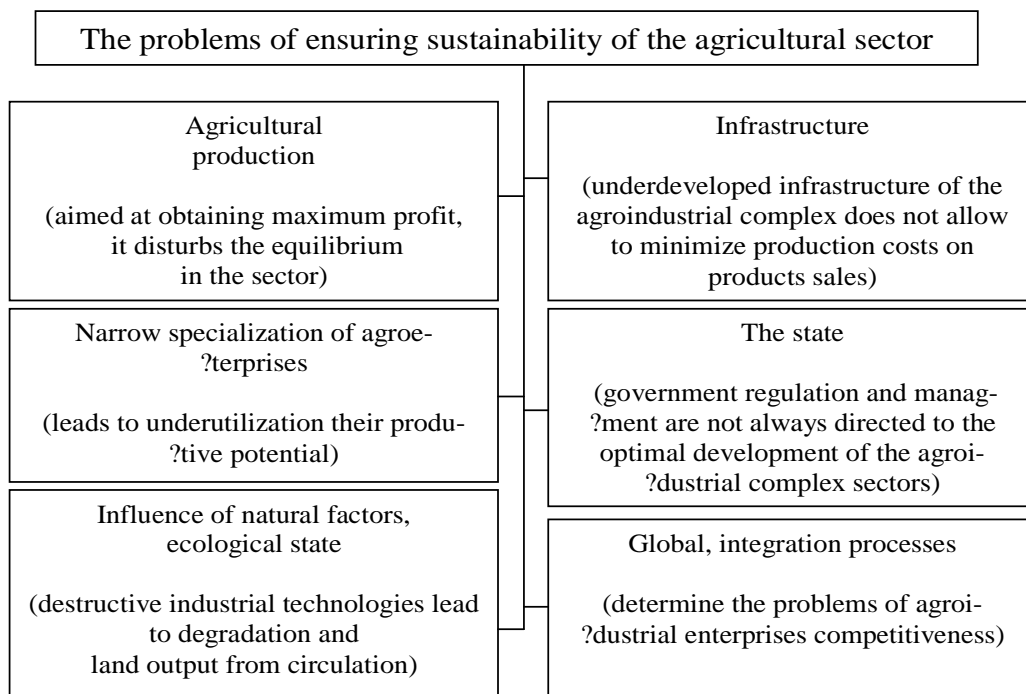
The problems of ensuring sustainability of the agricultural sector

Agricultural production

(aimed at obtaining maximum profit, it disturbs the equilibrium in the sector)

Narrow specialization of agroe- ?terprises

(leads to underutilization their produ- ?tive potential)

Influence of natural factors, ecological state

(destructive industrial technologies lead to degradation and land output from circulation)

Infrastructure

(underdeveloped infrastructure of the agroindustrial complex does not allow to minimize production costs on products sales)

The state

(government regulation and manag- ?ment are not always directed to the optimal development of the agroi- ?dustrial complex sectors)

Global, integration processes

(determine the problems of agroi- ?dustrial enterprises competitiveness)